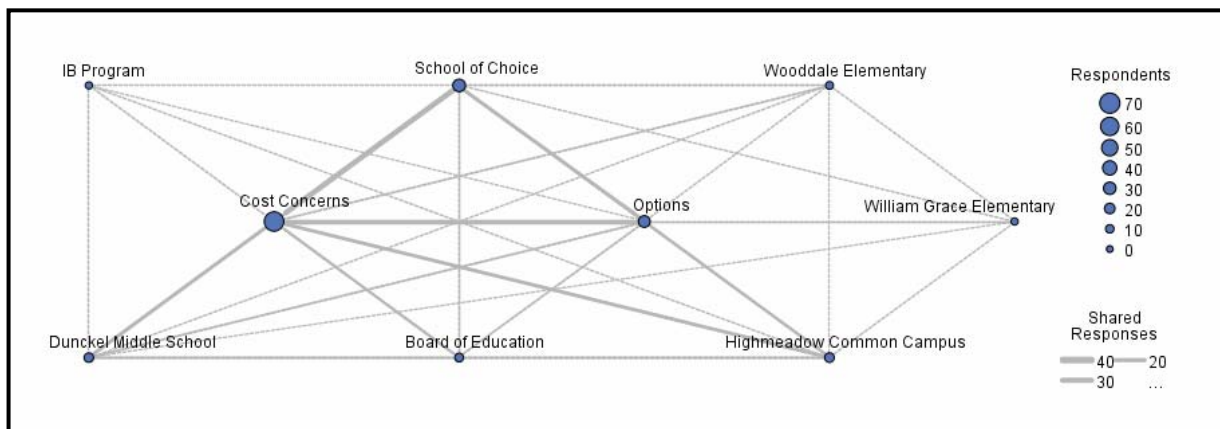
IB Program

School of Choice

Wooddale Elementary

Respondents

70

60

50

40

30

20

10

0

Cost Concerns

Options

William Grace Elementary

Dunckel Middle School

Board of Education

Highmeadow Common Campus

Shared Responses

40

20

30

...